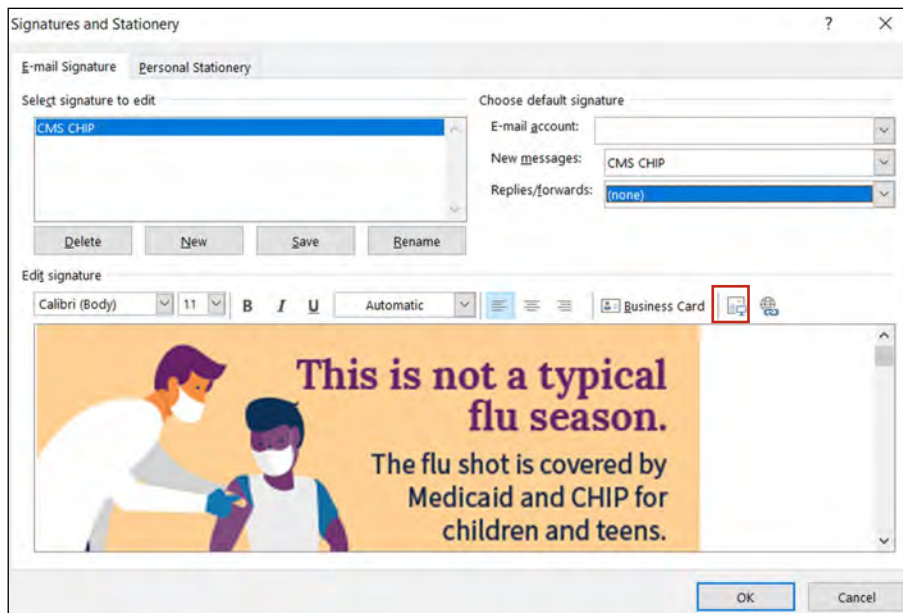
Signatures and Stationery

?

E-mail Signature

Personal Stationery

Select signature to edit

CMS CHIP

Delete

New

Save

Rename

Choose default signature

E-mail account:

New messages:

CMS CHIP

Replies/forwards:

(none)

Edit signature

Calibri (Body)

11

B

I

U

Automatic

Business Card

This is not a typical flu season.

The flu shot is covered by Medicaid and CHIP for children and teens.

OK

Cancel